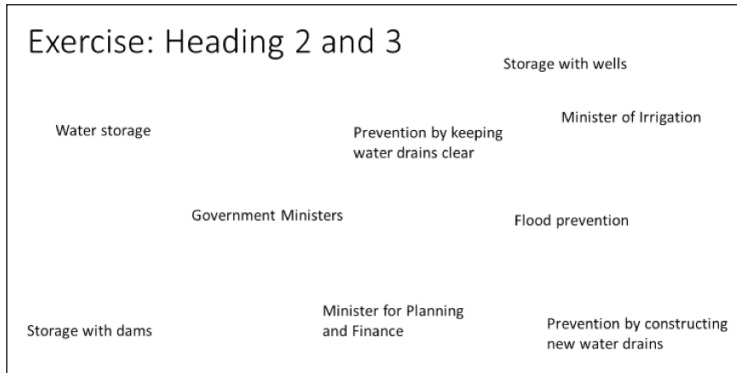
Exercise: Heading 2 and 3

Storage with wells

Water storage

Prevention by keeping water drains clear

Minister of Irrigation

Government Ministers

Flood prevention

Storage with dams

Minister for Planning and Finance

Prevention by constructing new water drains